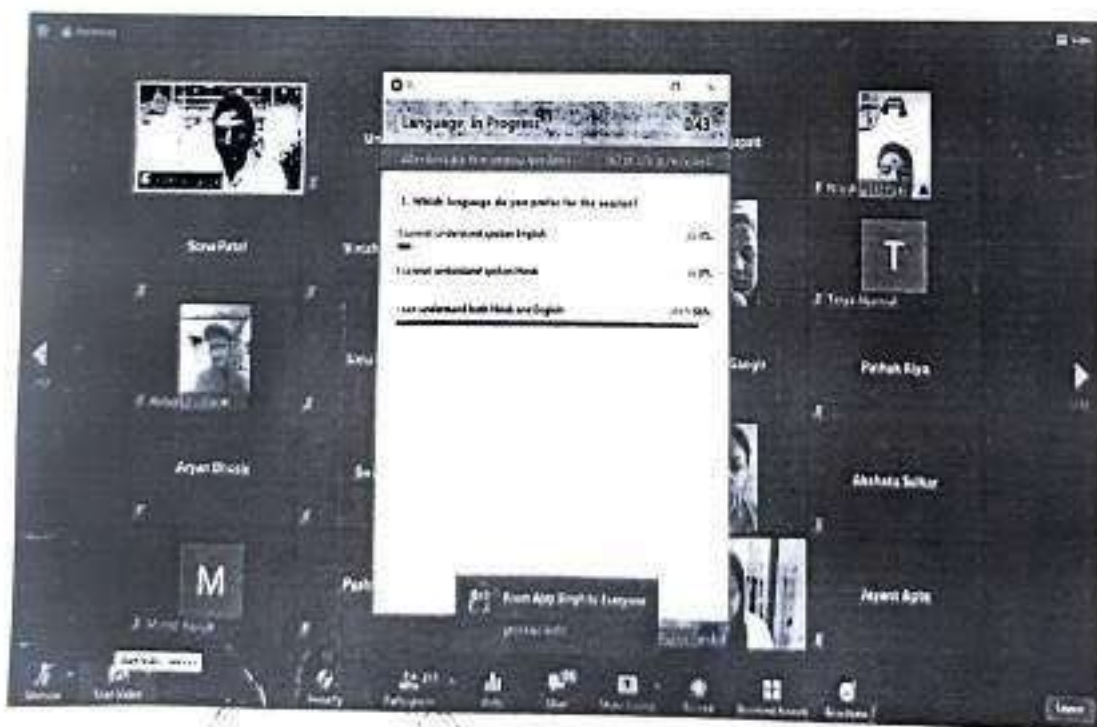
Language: In Progress

00:43

1. Which language do you prefer for the session?

I cannot understand spoken English

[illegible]

I cannot understand spoken Hindi

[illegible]

I can understand both Hindi and English

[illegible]

Sona Patel

Aryan Bhosle

M

T

Tejas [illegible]

Pathak Riya

Akshata Solkar

Jayant Apte

From Ajay Singh to Everyone

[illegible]

Unmute

Start Video

Security

Participants

Polls

Chat

Share Screen

Record

Breakout Rooms

Reactions

Leave